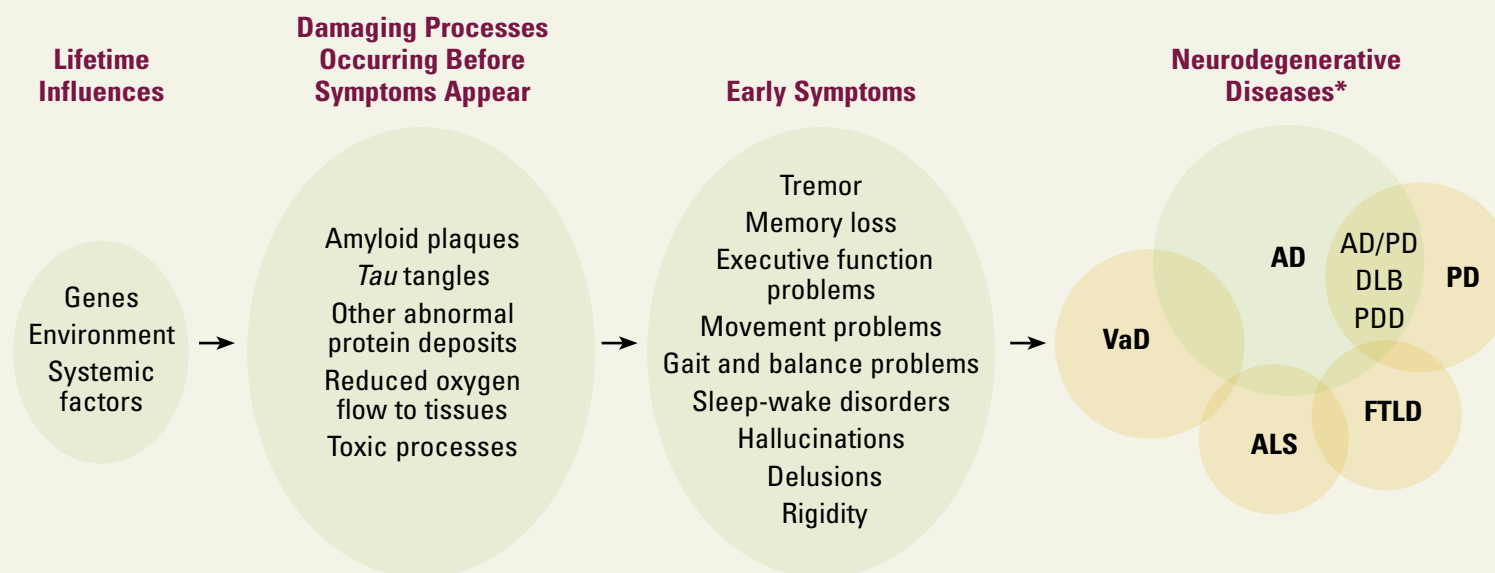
Lifetime Influences

Genes
Environment
Systemic factors

Damaging Processes Occurring Before Symptoms Appear

Amyloid plaques
*Tau* tangles
Other abnormal protein deposits
Reduced oxygen flow to tissues
Toxic processes

Early Symptoms

Tremor
Memory loss
Executive function problems
Movement problems
Gait and balance problems
Sleep-wake disorders
Hallucinations
Delusions
Rigidity

Neurodegenerative Diseases*

AD
AD/PD
DLB
PDD
PD
VaD
ALS
FTLD